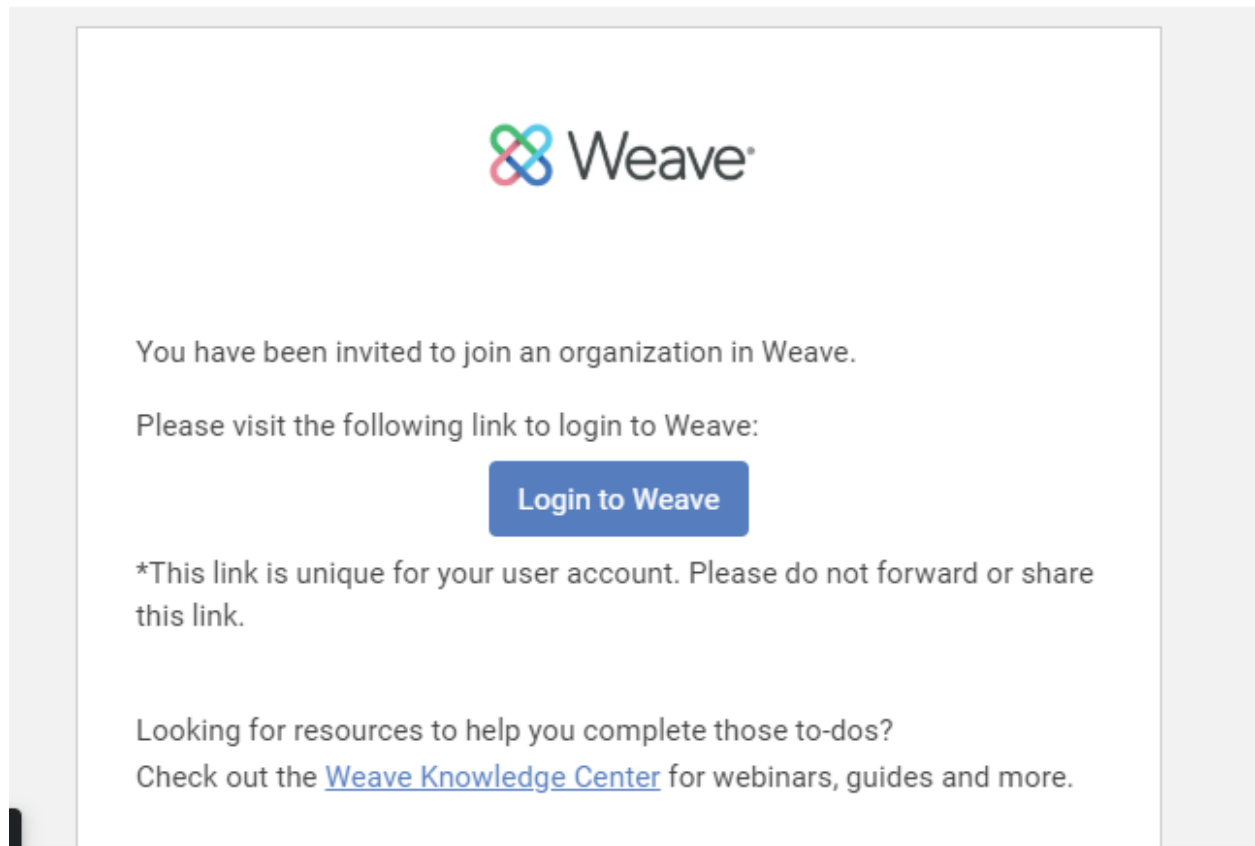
Weave

You have been invited to join an organization in Weave.

Please visit the following link to login to Weave:

Login to Weave

*This link is unique for your user account. Please do not forward or share this link.

Looking for resources to help you complete those to-dos?
Check out the Weave Knowledge Center for webinars, guides and more.